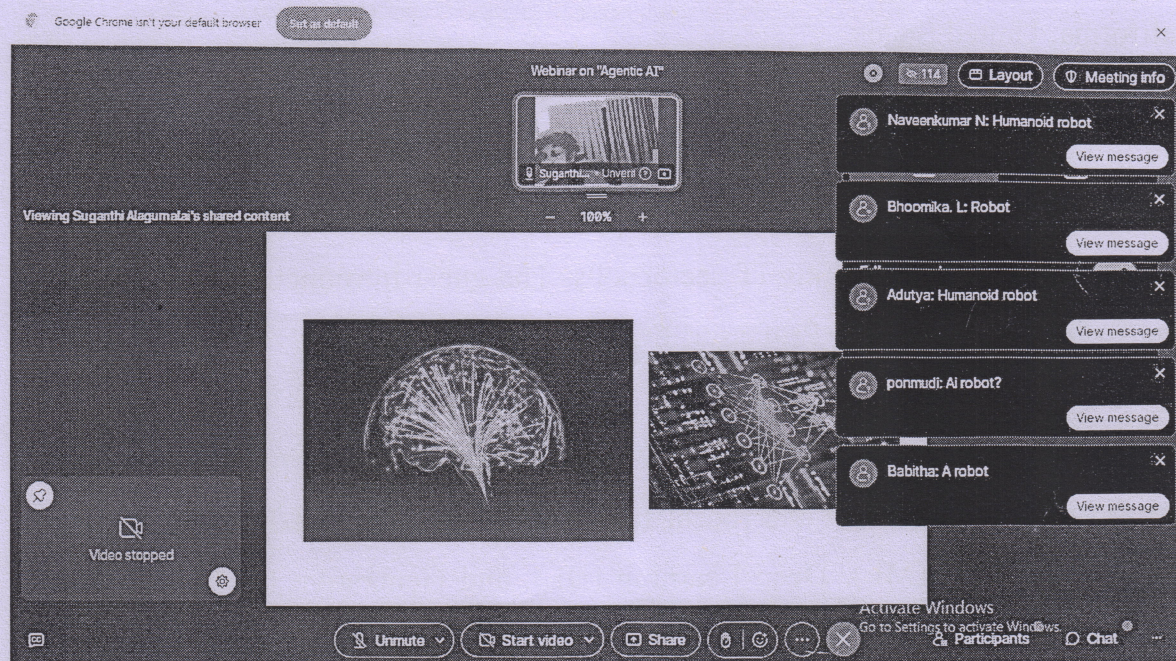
Google Chrome isn't your default browser Set as default

Webinar on "Agentic AI"

114 Layout Meeting info

Suganthi... Unverif

Viewing Suganthi Alagumalai's shared content

− 100% +

Naveenkumar N: Humanoid robot
View message

Bhoomika. L: Robot
View message

Adutya: Humanoid robot
View message

ponmudi: Ai robot?
View message

Babitha: A robot
View message

Video stopped

Activate Windows
Go to Settings to activate Windows.

Unmute Start video Share Participants Chat